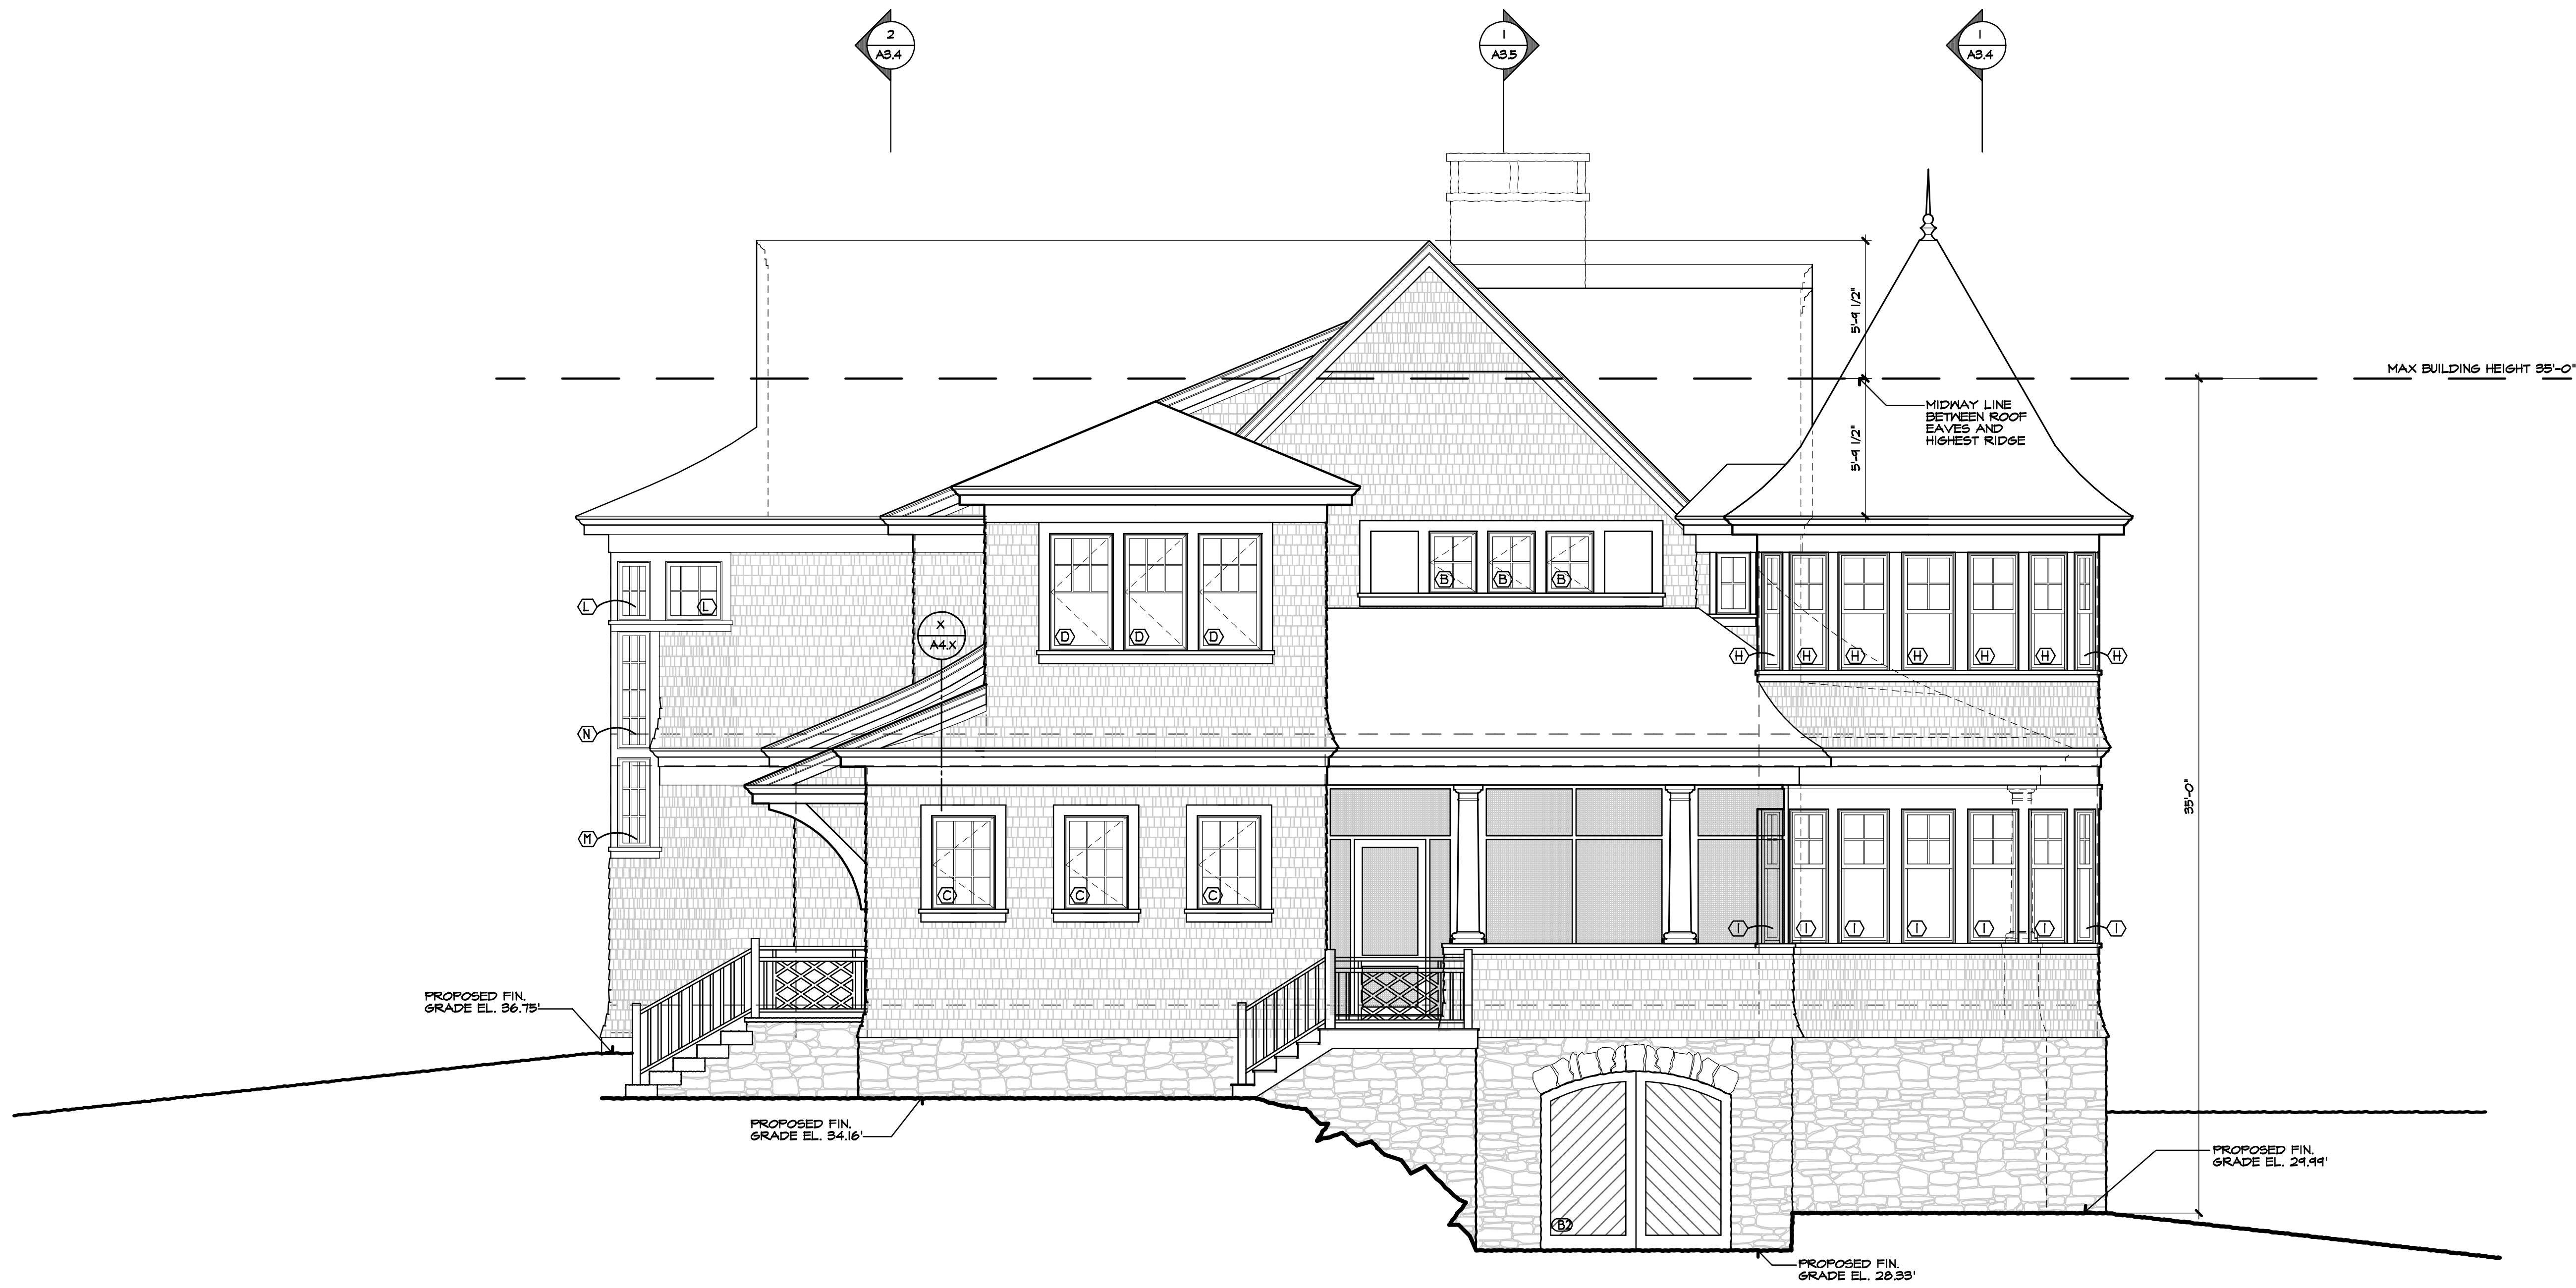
2
A3.4

1
A3.5

1
A3.4

MAX BUILDING HEIGHT 35'-0"

5'-9 1/2"

5'-9 1/2"

MIDWAY LINE BETWEEN ROOF EAVES AND HIGHEST RIDGE

35'-0"

L L

B B B

D D D

X
A4.X

H H H H H H H

N

M

C C C

I I I I I I I

PROPOSED FIN. GRADE EL. 36.75'

PROPOSED FIN. GRADE EL. 34.16'

B2

PROPOSED FIN. GRADE EL. 29.99'

PROPOSED FIN. GRADE EL. 28.33'